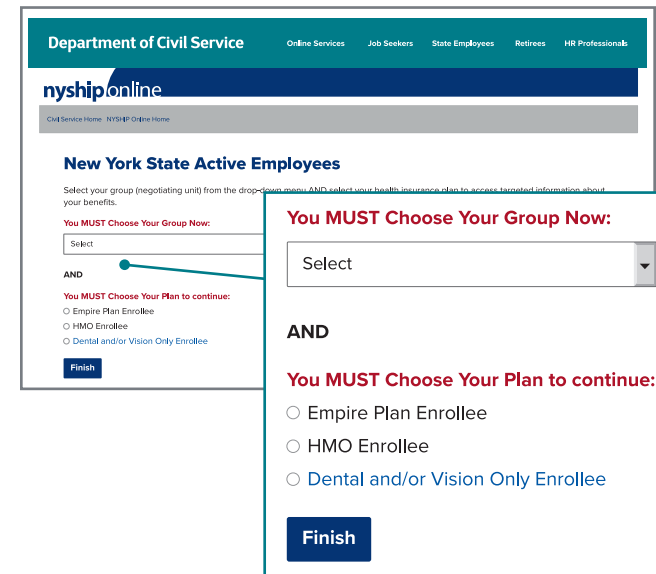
Department of Civil Service

Online Services Job Seekers State Employees Retirees HR Professionals

nyship online

Civil Service Home NYSHIP Online Home

New York State Active Employees

Select your group (negotiating unit) from the drop-down menu AND select your health insurance plan to access targeted information about your benefits.

You MUST Choose Your Group Now:

Select

AND

You MUST Choose Your Plan to continue:

Empire Plan Enrollee

HMO Enrollee

Dental and/or Vision Only Enrollee

Finish

You MUST Choose Your Group Now:

Select

AND

You MUST Choose Your Plan to continue:

Empire Plan Enrollee

HMO Enrollee

Dental and/or Vision Only Enrollee

Finish